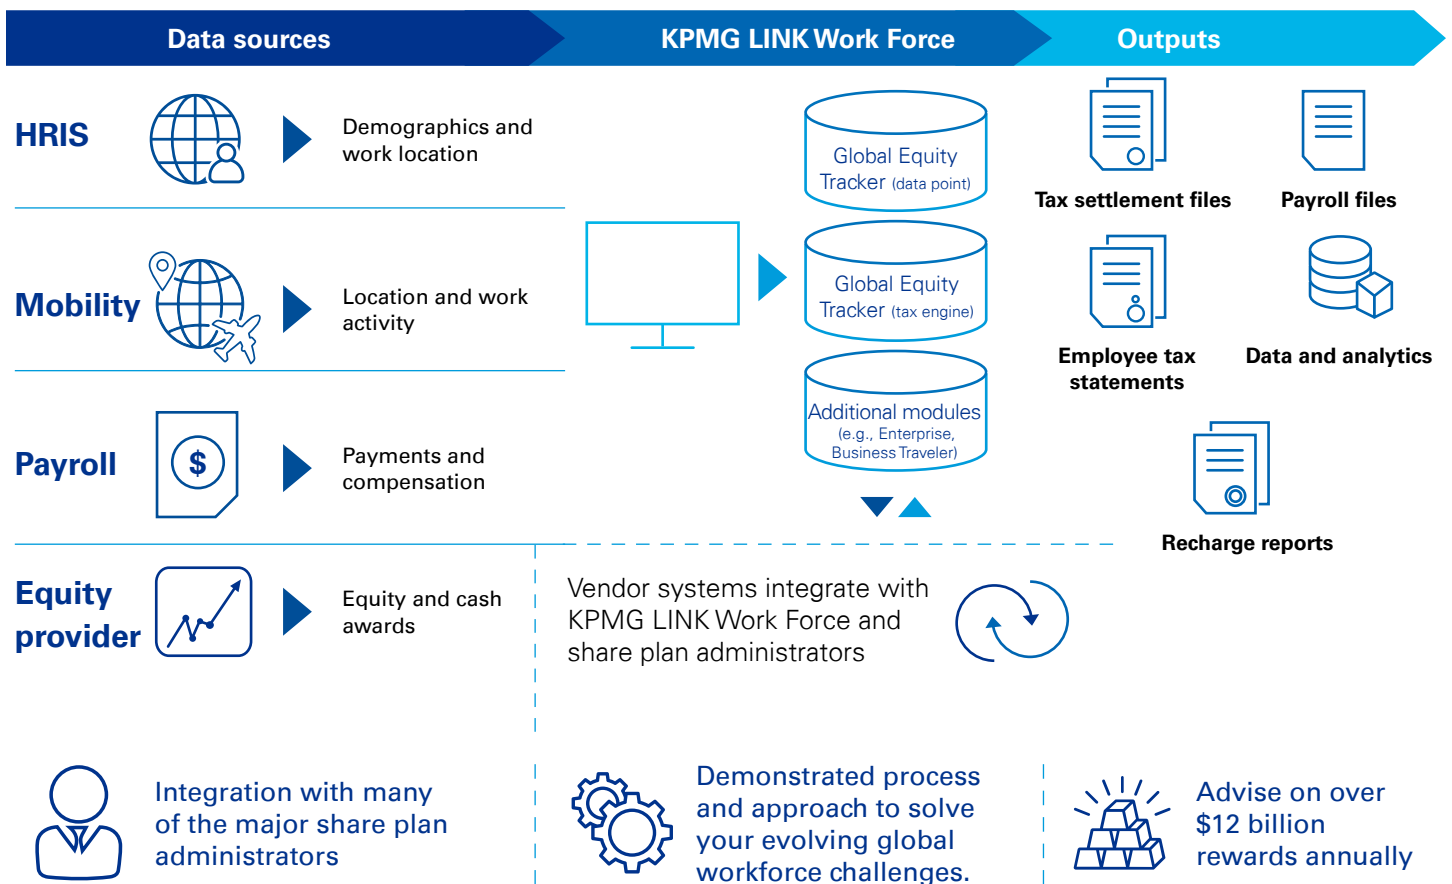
Data sources

KPMG LINK Work Force

Outputs

HRIS

Demographics and work location

Mobility

Location and work activity

Payroll

$

Payments and compensation

Equity provider

Equity and cash awards

Global Equity Tracker (data point)

Global Equity Tracker (tax engine)

Additional modules (e.g., Enterprise, Business Traveler)

Tax settlement files

Payroll files

Employee tax statements

Data and analytics

Recharge reports

Vendor systems integrate with KPMG LINK Work Force and share plan administrators

Integration with many of the major share plan administrators

Demonstrated process and approach to solve your evolving global workforce challenges.

Advise on over $12 billion rewards annually